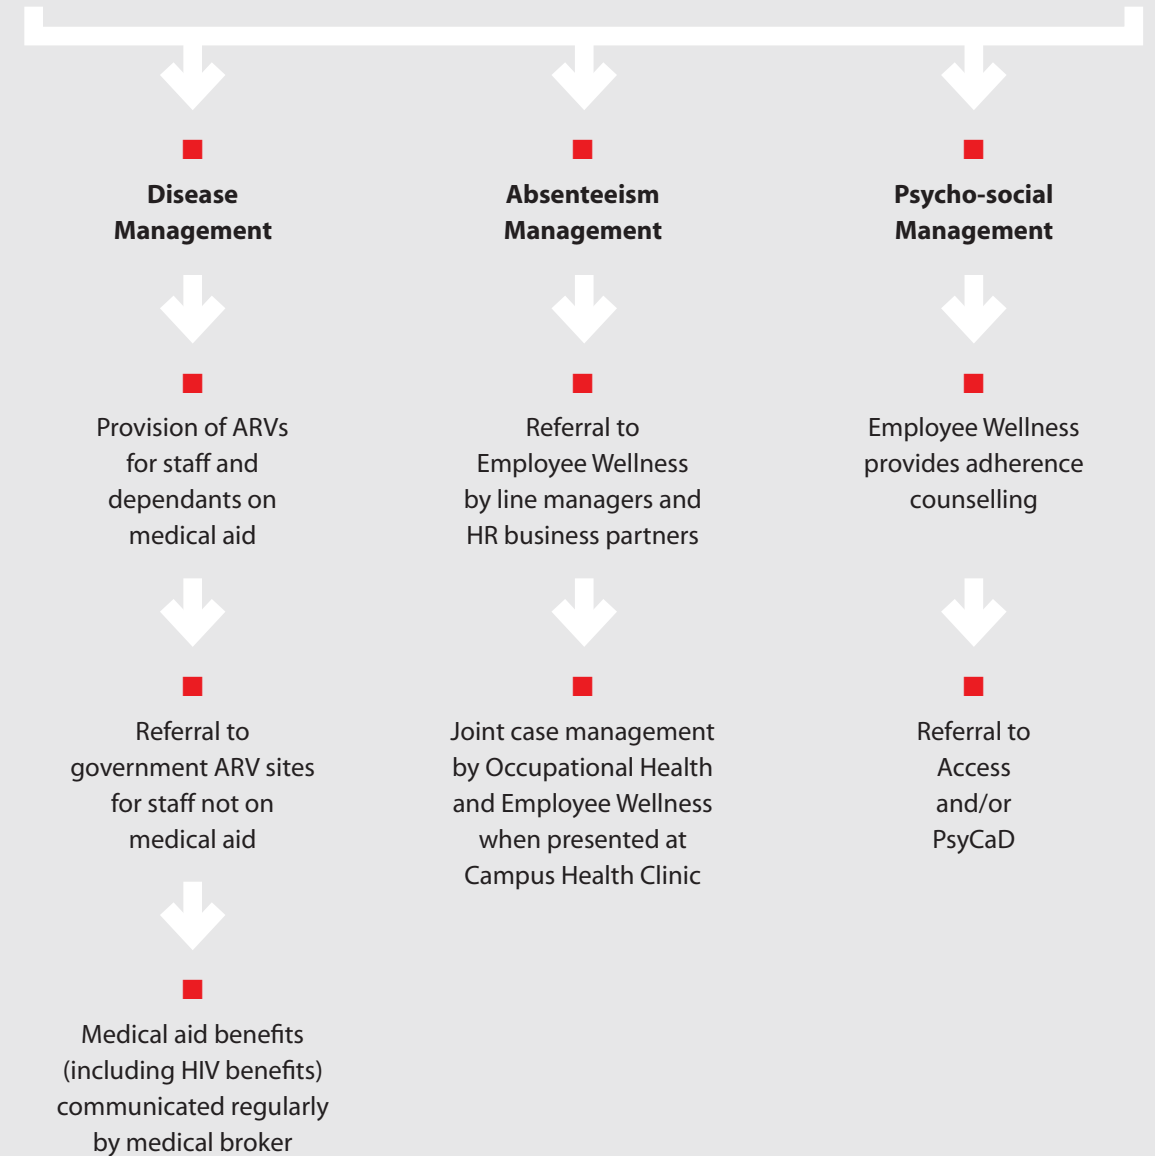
Disease Management

Provision of ARVs for staff and dependants on medical aid

Referral to government ARV sites for staff not on medical aid

Medical aid benefits (including HIV benefits) communicated regularly by medical broker

Absenteeism Management

Referral to Employee Wellness by line managers and HR business partners

Joint case management by Occupational Health and Employee Wellness when presented at Campus Health Clinic

Psycho-social Management

Employee Wellness provides adherence counselling

Referral to Access and/or PsyCaD